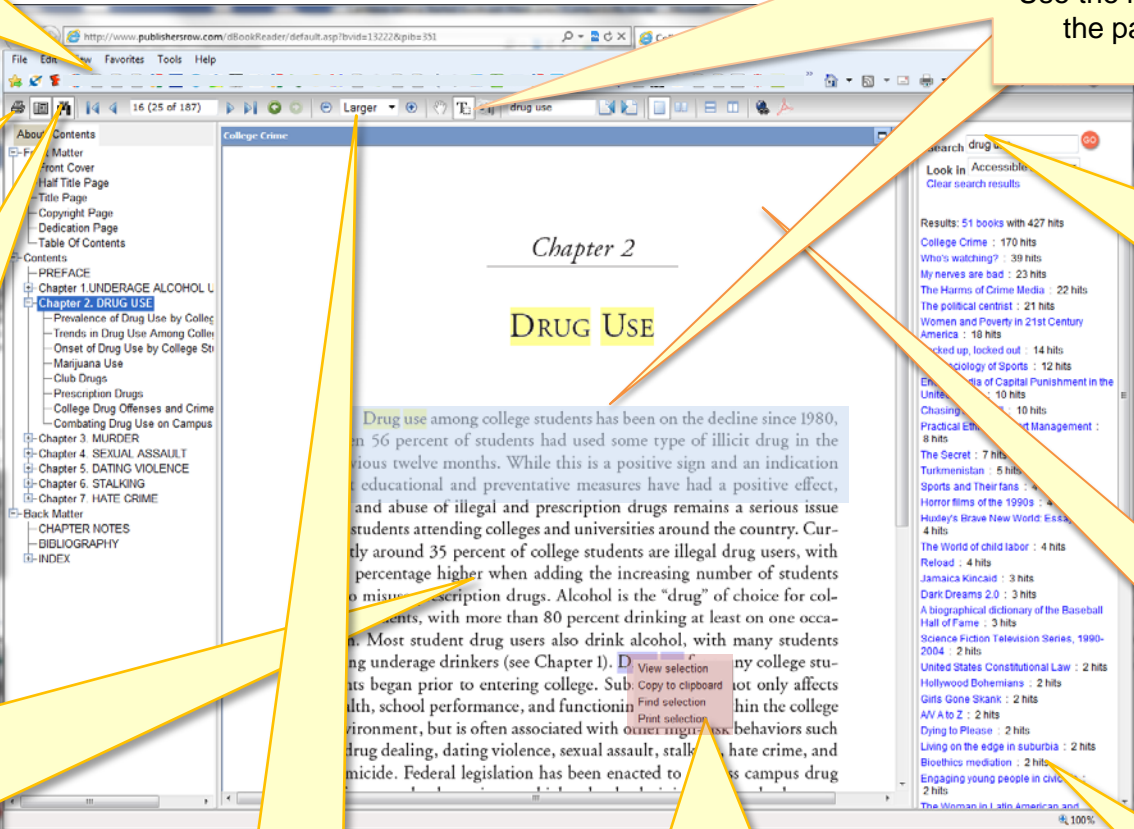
See the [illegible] the pa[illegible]

http://www.publishersrow.com/dBookReader/default.aspx?bvid=13222&pib=351

File Edit View Favorites Tools Help

16 (25 of 187)

Larger

drug use

About Contents

Front Matter
Front Cover
Half Title Page
Title Page
Copyright Page
Dedication Page
Table Of Contents
Contents
PREFACE
Chapter 1.UNDERAGE ALCOHOL U
Chapter 2. DRUG USE
Prevalence of Drug Use by Colleg
Trends in Drug Use Among Colle
Onset of Drug Use by College St
Marijuana Use
Club Drugs
Prescription Drugs
College Drug Offenses and Crime
Combating Drug Use on Campus
Chapter 3. MURDER
Chapter 4. SEXUAL ASSAULT
Chapter 5. DATING VIOLENCE
Chapter 6. STALKING
Chapter 7. HATE CRIME
Back Matter
CHAPTER NOTES
BIBLIOGRAPHY
INDEX

College Crime

Chapter 2

DRUG USE

Drug use among college students has been on the decline since 1980, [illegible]en 56 percent of students had used some type of illicit drug in the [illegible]vious twelve months. While this is a positive sign and an indication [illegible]t educational and preventative measures have had a positive effect, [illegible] and abuse of illegal and prescription drugs remains a serious issue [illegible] students attending colleges and universities around the country. Cur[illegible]tly around 35 percent of college students are illegal drug users, with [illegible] percentage higher when adding the increasing number of students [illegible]o misuse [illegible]scription drugs. Alcohol is the "drug" of choice for col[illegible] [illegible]nts, with more than 80 percent drinking at least on one occa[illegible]n. Most student drug users also drink alcohol, with many students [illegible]ng underage drinkers (see Chapter 1). D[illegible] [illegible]ny college stu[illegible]nts began prior to entering college. Sub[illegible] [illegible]ot only affects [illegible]lth, school performance, and functionin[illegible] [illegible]hin the college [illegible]vironment, but is often associated with other high-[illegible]sk behaviors such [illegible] drug dealing, dating violence, sexual assault, stalk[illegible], hate crime, and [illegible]micide. Federal legislation has been enacted to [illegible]ss campus drug

View selection
Copy to clipboard
Find selection
Print selection

Search drug u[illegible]
Look in Accessible
Clear search results

Results: 51 books with 427 hits
College Crime : 170 hits
Who's watching? : 39 hits
My nerves are bad : 23 hits
The Harms of Crime Media : 22 hits
The political centrist : 21 hits
Women and Poverty in 21st Century America : 18 hits
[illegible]cked up, locked out : 14 hits
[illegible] Sociology of Sports : 12 hits
En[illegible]dia of Capital Punishment in the Unite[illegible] : 10 hits
Chasing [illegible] : 10 hits
Practical Eth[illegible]rt Management : 8 hits
The Secret : 7 hits
Turkmenistan : 5 hits
Sports and Their fans : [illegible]
Horror films of the 1990s : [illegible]
Huxley's Brave New World: Essa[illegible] 4 hits
The World of child labor : 4 hits
Reload : 4 hits
Jamaica Kincaid : 3 hits
Dark Dreams 2.0 : 3 hits
A biographical dictionary of the Baseball Hall of Fame : 3 hits
Science Fiction Television Series, 1990-2004 : 2 hits
United States Constitutional Law : 2 hits
Hollywood Bohemians : 2 hits
Girls Gone Skank : 2 hits
AIV A to Z : 2 hits
Dying to Please : 2 hits
Living on the edge in suburbia : 2 hits
Bioethics mediation : 2 hits
Engaging young people in civi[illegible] : 2 hits
The Woman in Latin American and

100%